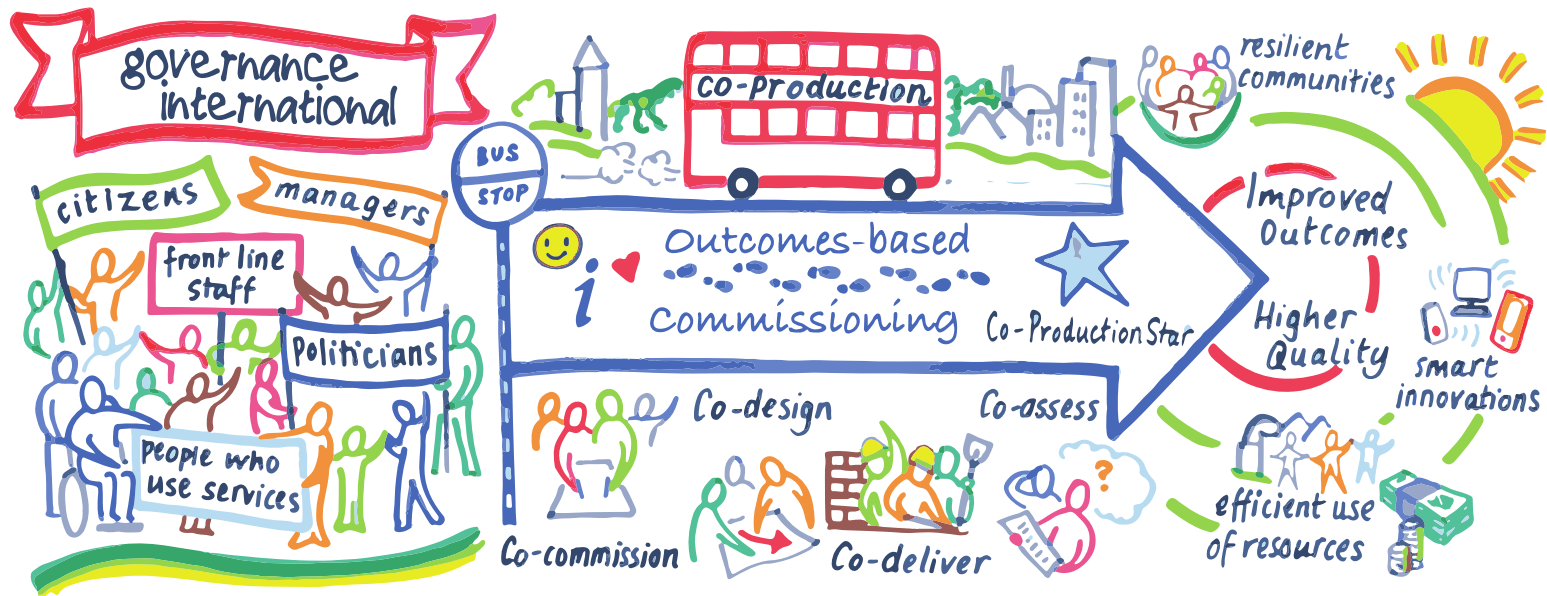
governance international

citizens

managers

front line staff

Politicians

people who use services

BUS STOP

Co-Production

Outcomes-based Commissioning

Co-Production Star

Co-design

Co-assess

Co-commission

Co-deliver

resilient communities

Improved Outcomes

Higher Quality

smart innovations

efficient use of resources